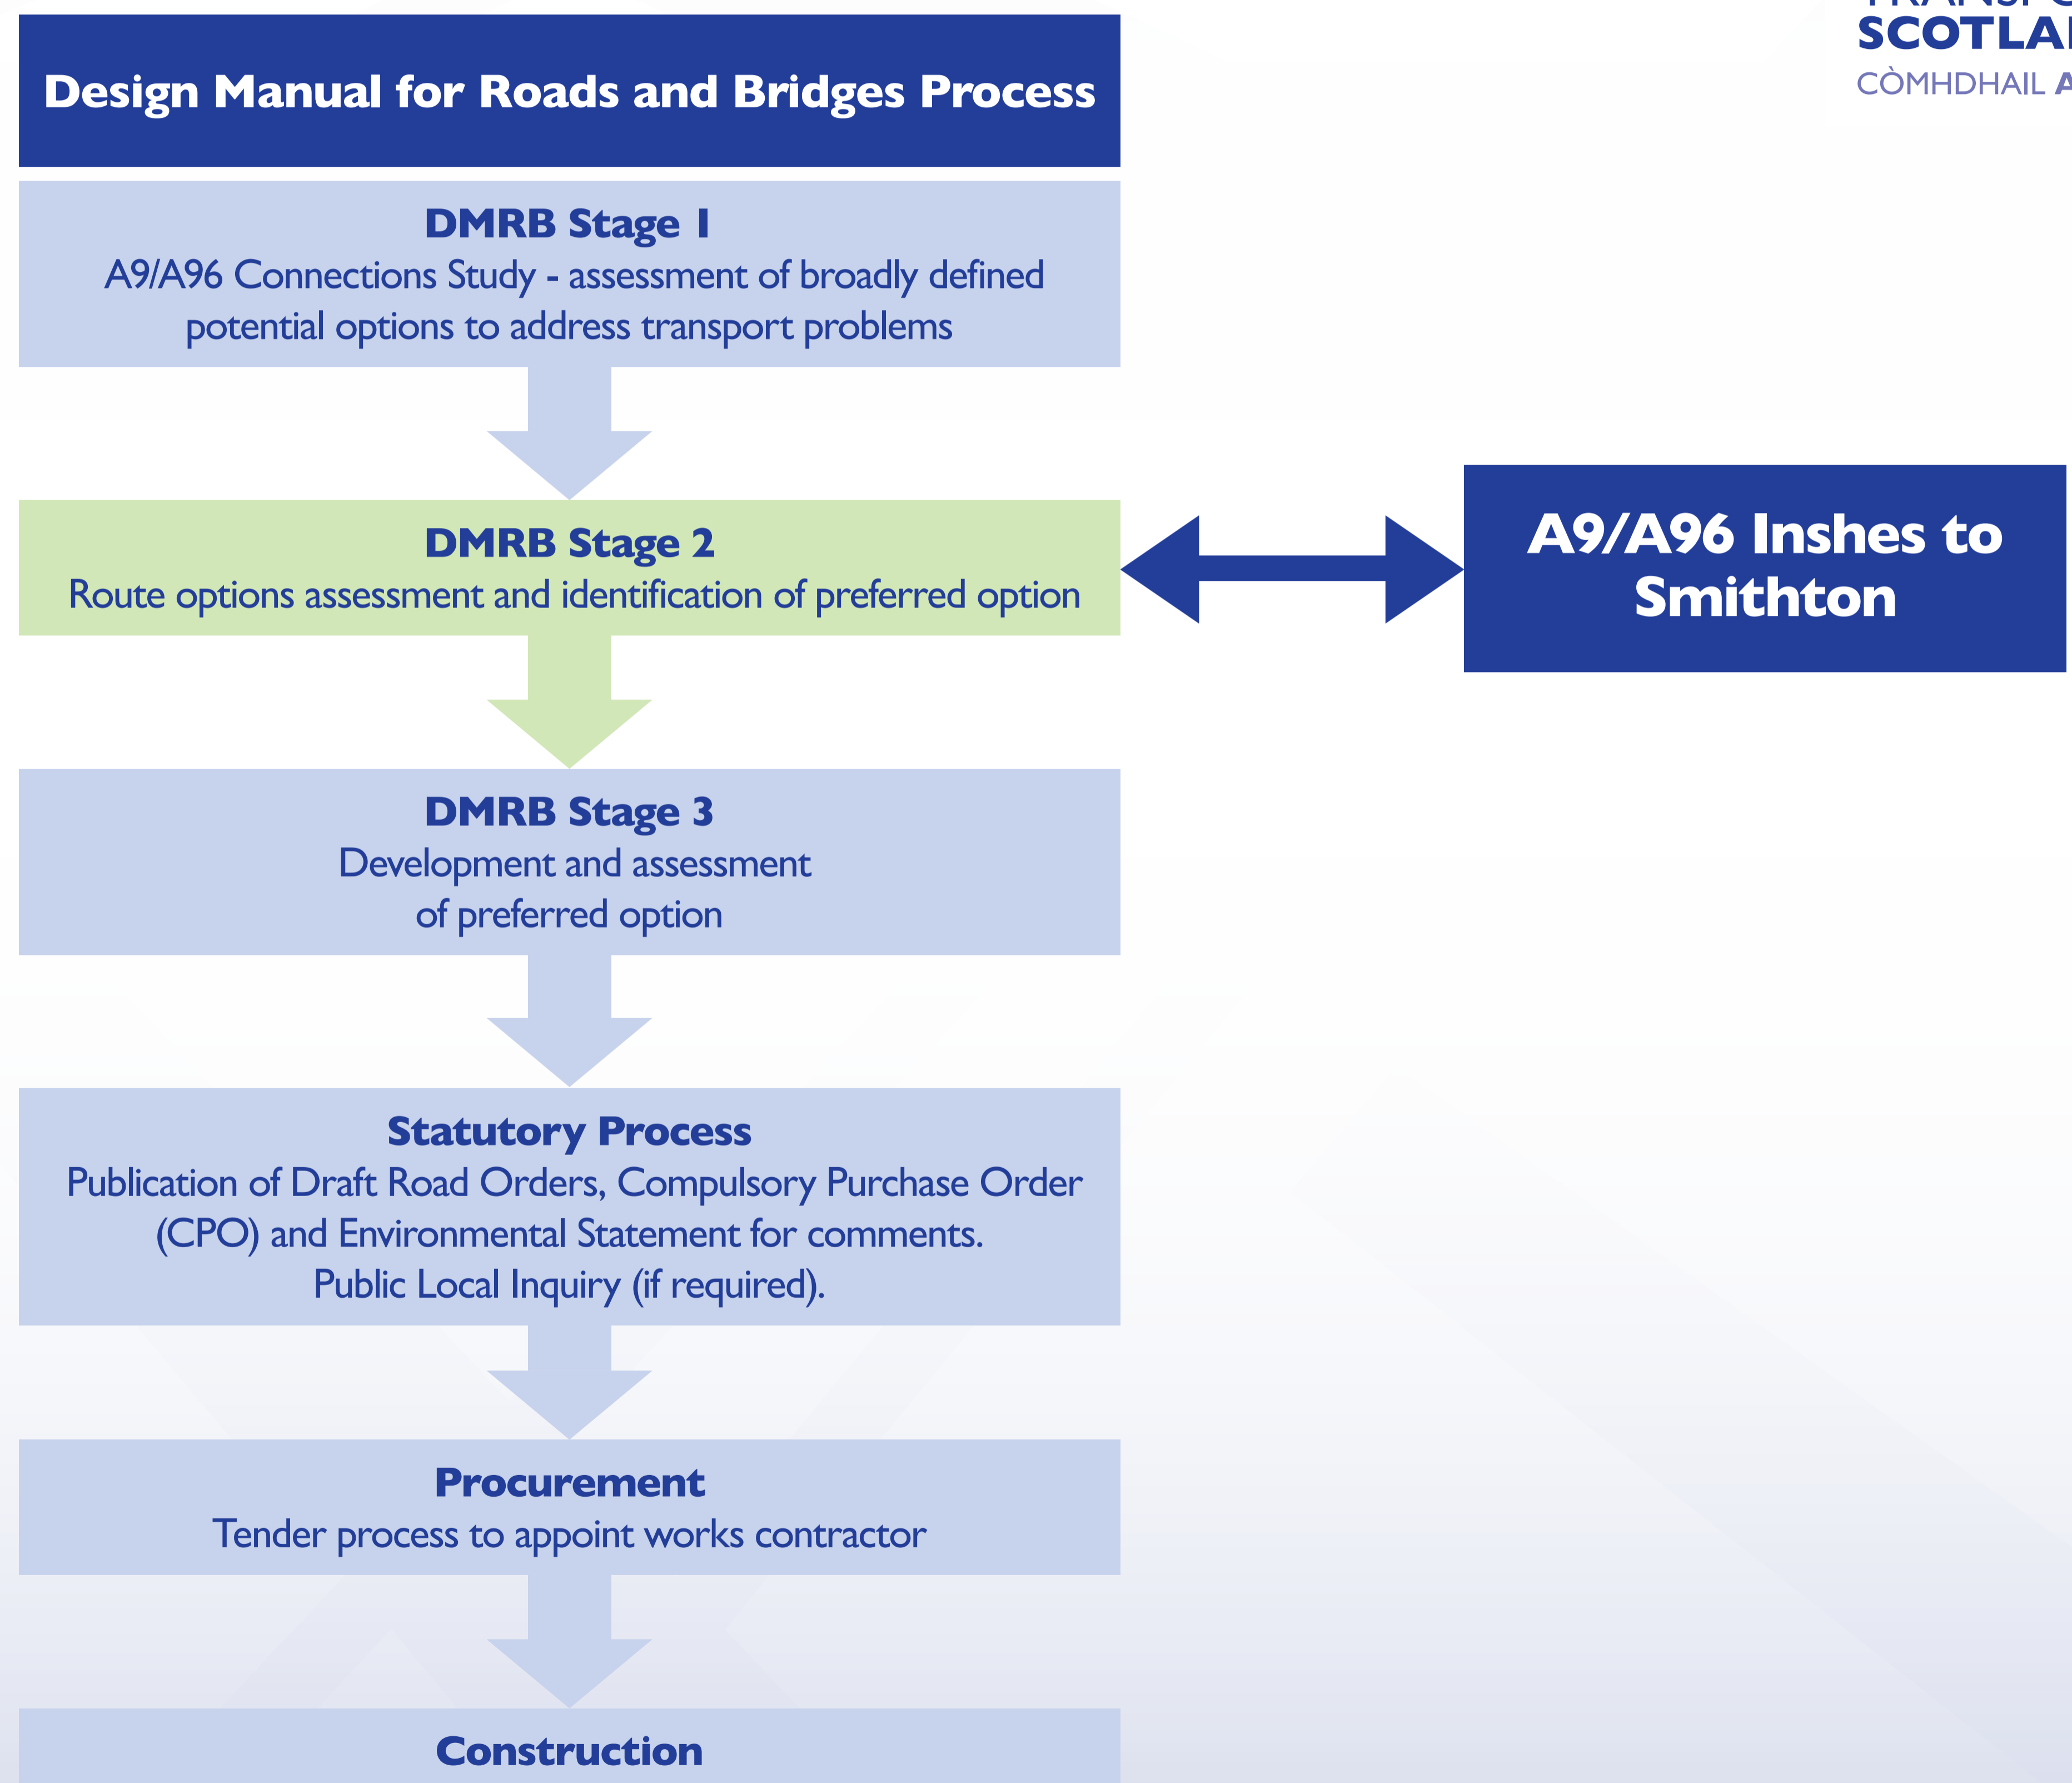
SCOTLA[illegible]
CÒMHDHAIL A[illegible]

Design Manual for Roads and Bridges Process

DMRB Stage 1
A9/A96 Connections Study - assessment of broadly defined potential options to address transport problems

DMRB Stage 2
Route options assessment and identification of preferred option

A9/A96 Inshes to Smithton

DMRB Stage 3
Development and assessment of preferred option

Statutory Process
Publication of Draft Road Orders, Compulsory Purchase Order (CPO) and Environmental Statement for comments.
Public Local Inquiry (if required).

Procurement
Tender process to appoint works contractor

Construction